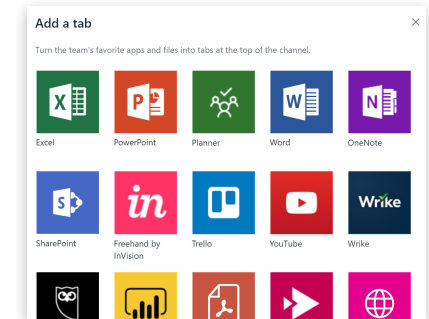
Add a tab

×

Turn the team's favorite apps and files into tabs at the top of the channel.

X
Excel

P
PowerPoint

Planner

W
Word

N
OneNote

S
SharePoint

in
Freehand by InVision

Trello

YouTube

Wrike
Wrike